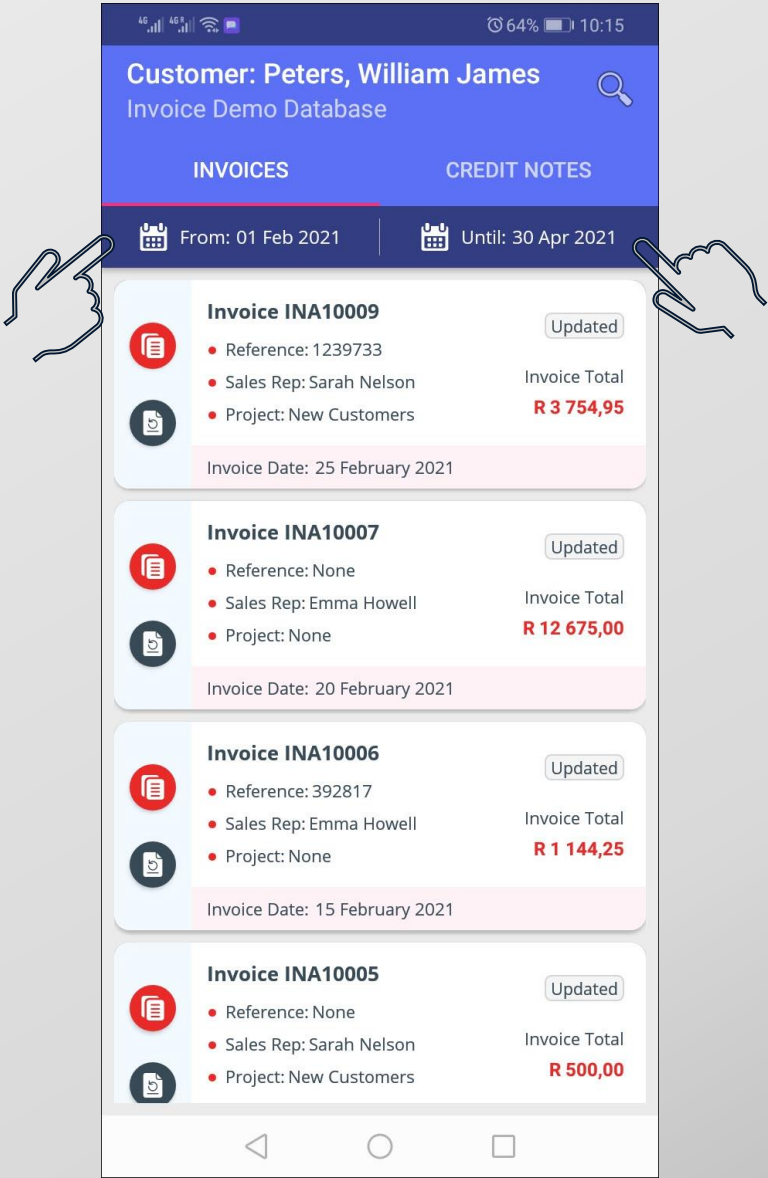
4G 4G 64% 10:15

Customer: Peters, William James
Invoice Demo Database

INVOICES
CREDIT NOTES

From: 01 Feb 2021
Until: 30 Apr 2021

Invoice INA10009
Updated
• Reference: 1239733
• Sales Rep: Sarah Nelson
• Project: New Customers
Invoice Total
R 3 754,95
Invoice Date: 25 February 2021

Invoice INA10007
Updated
• Reference: None
• Sales Rep: Emma Howell
• Project: None
Invoice Total
R 12 675,00
Invoice Date: 20 February 2021

Invoice INA10006
Updated
• Reference: 392817
• Sales Rep: Emma Howell
• Project: None
Invoice Total
R 1 144,25
Invoice Date: 15 February 2021

Invoice INA10005
Updated
• Reference: None
• Sales Rep: Sarah Nelson
• Project: New Customers
Invoice Total
R 500,00